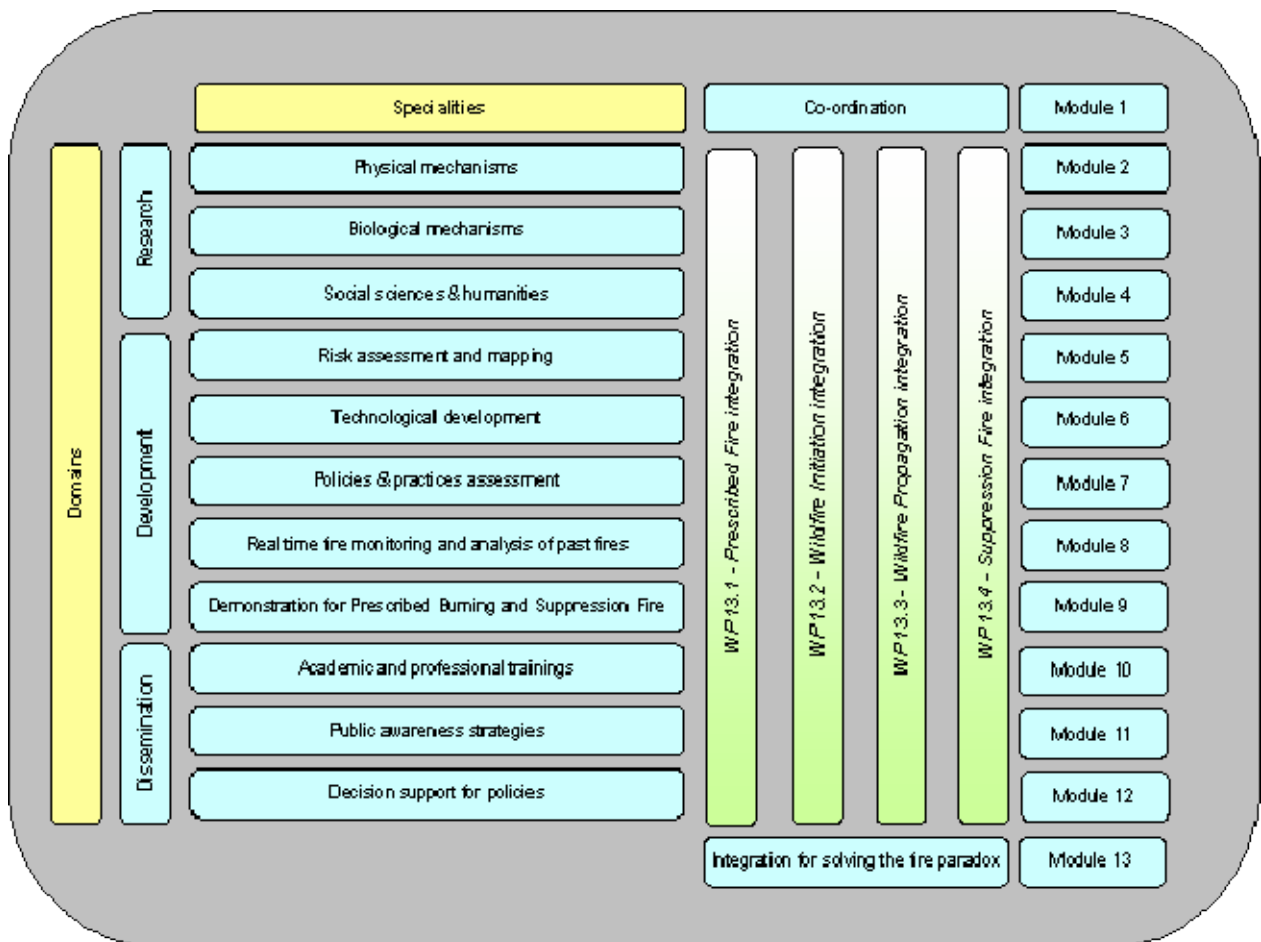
Specialities

Co-ordination

Module 1

Domains

Research

Development

Dissemination

Physical mechanisms

Biological mechanisms

Social sciences & humanities

Risk assessment and mapping

Technological development

Policies & practices assessment

Real time fire monitoring and analysis of past fires

Demonstration for Prescribed Burning and Suppression Fire

Academic and professional trainings

Public awareness strategies

Decision support for policies

WP13.1 - Prescribed Fire integration

WP13.2 - Wildfire Initiation integration

WP13.3 - Wildfire Propagation integration

WP13.4 - Suppression Fire integration

Integration for solving the fire paradox

Module 2

Module 3

Module 4

Module 5

Module 6

Module 7

Module 8

Module 9

Module 10

Module 11

Module 12

Module 13